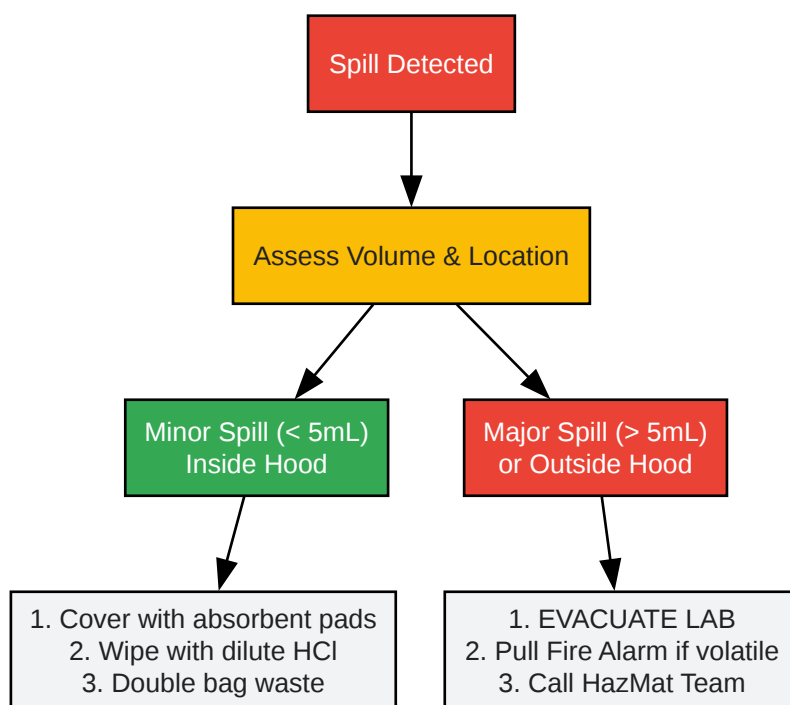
Spill Detected

Assess Volume & Location

Minor Spill (< 5mL)
Inside Hood

Major Spill (> 5mL)
or Outside Hood

1. Cover with absorbent pads
2. Wipe with dilute HCl
3. Double bag waste

1. EVACUATE LAB
2. Pull Fire Alarm if volatile
3. Call HazMat Team